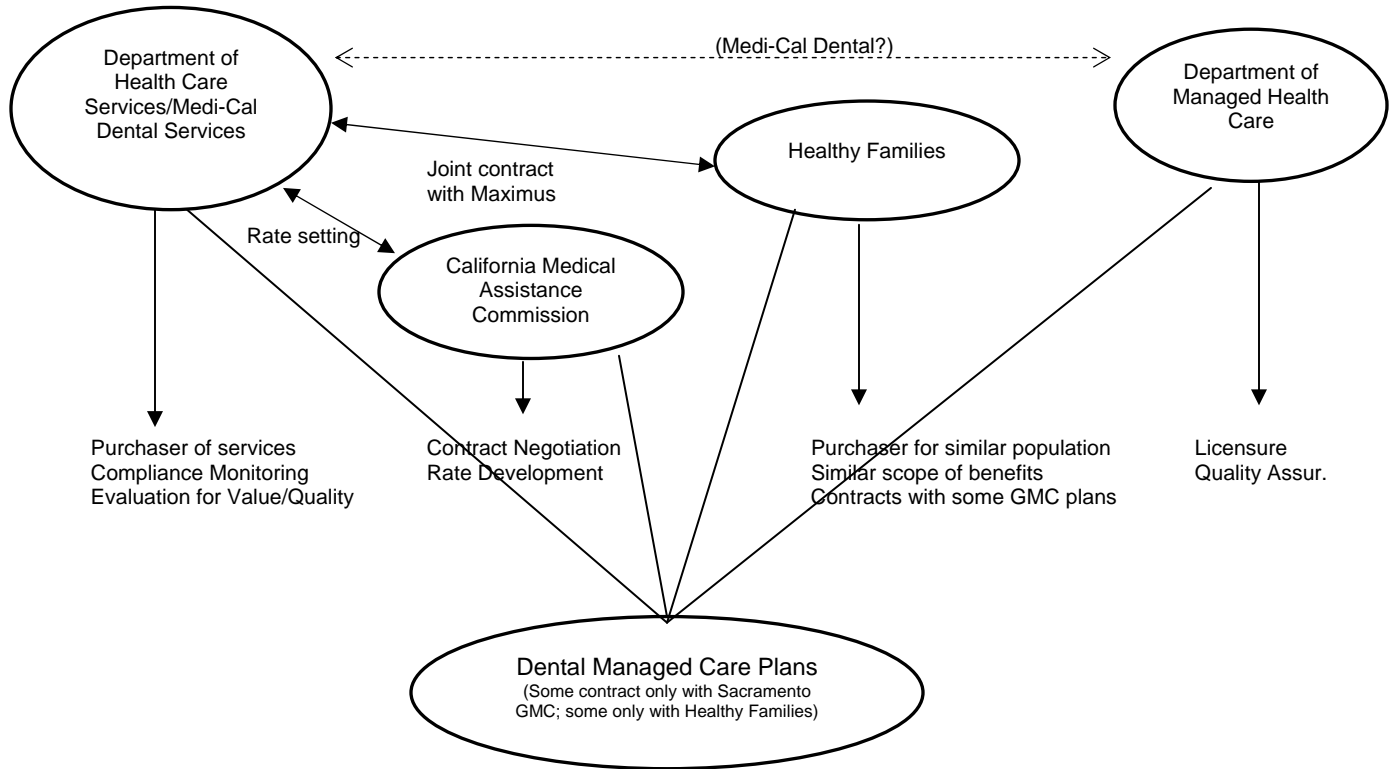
Department of Health Care Services/Medi-Cal Dental Services

(Medi-Cal Dental?)

Department of Managed Health Care

Joint contract with Maximus

Healthy Families

Rate setting

California Medical Assistance Commission

Purchaser of services
Compliance Monitoring
Evaluation for Value/Quality

Contract Negotiation
Rate Development

Purchaser for similar population
Similar scope of benefits
Contracts with some GMC plans

Licensure
Quality Assur.

Dental Managed Care Plans
(Some contract only with Sacramento GMC; some only with Healthy Families)